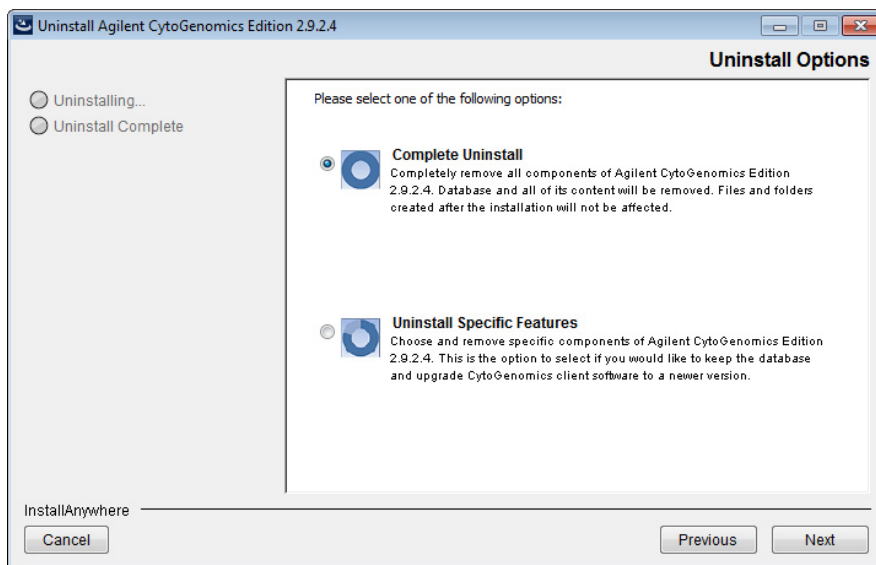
Uninstall Agilent CytoGenomics Edition 2.9.2.4

Uninstall Options

Uninstalling...
Uninstall Complete

Please select one of the following options:

Complete Uninstall
Completely remove all components of Agilent CytoGenomics Edition 2.9.2.4. Database and all of its content will be removed. Files and folders created after the installation will not be affected.

Uninstall Specific Features
Choose and remove specific components of Agilent CytoGenomics Edition 2.9.2.4. This is the option to select if you would like to keep the database and upgrade CytoGenomics client software to a newer version.

InstallAnywhere

Cancel

Previous

Next